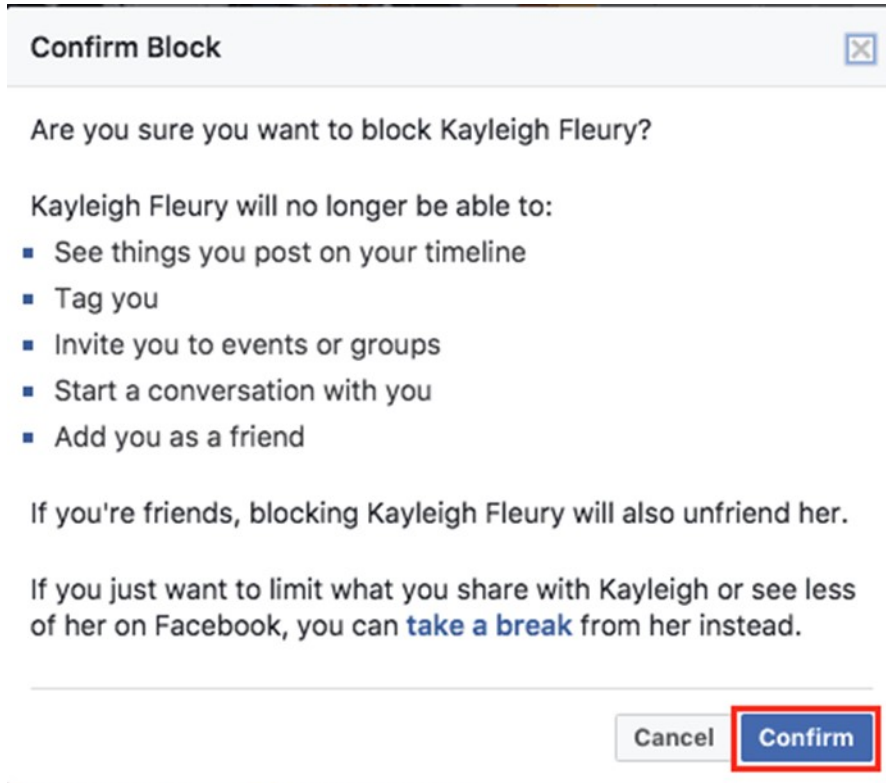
Confirm Block

Are you sure you want to block Kayleigh Fleury?

Kayleigh Fleury will no longer be able to:
- See things you post on your timeline
- Tag you
- Invite you to events or groups
- Start a conversation with you
- Add you as a friend

If you're friends, blocking Kayleigh Fleury will also unfriend her.

If you just want to limit what you share with Kayleigh or see less of her on Facebook, you can take a break from her instead.

Cancel Confirm